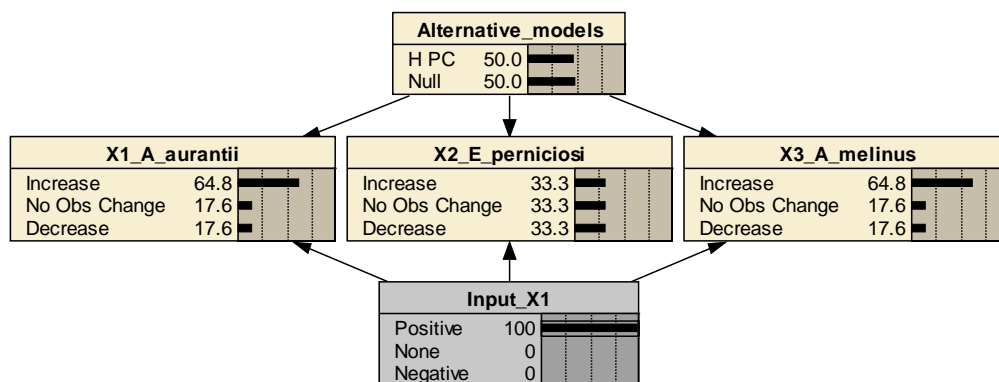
Alternative_models

| | |
|---|---|
| H PC | 50.0 |
| Null | 50.0 |

X1_A_aurantii

| | |
|---|---|
| Increase | 64.8 |
| No Obs Change | 17.6 |
| Decrease | 17.6 |

X2_E_perniciosi

| | |
|---|---|
| Increase | 33.3 |
| No Obs Change | 33.3 |
| Decrease | 33.3 |

X3_A_melinus

| | |
|---|---|
| Increase | 64.8 |
| No Obs Change | 17.6 |
| Decrease | 17.6 |

Input_X1

| | |
|---|---|
| Positive | 100 |
| None | 0 |
| Negative | 0 |